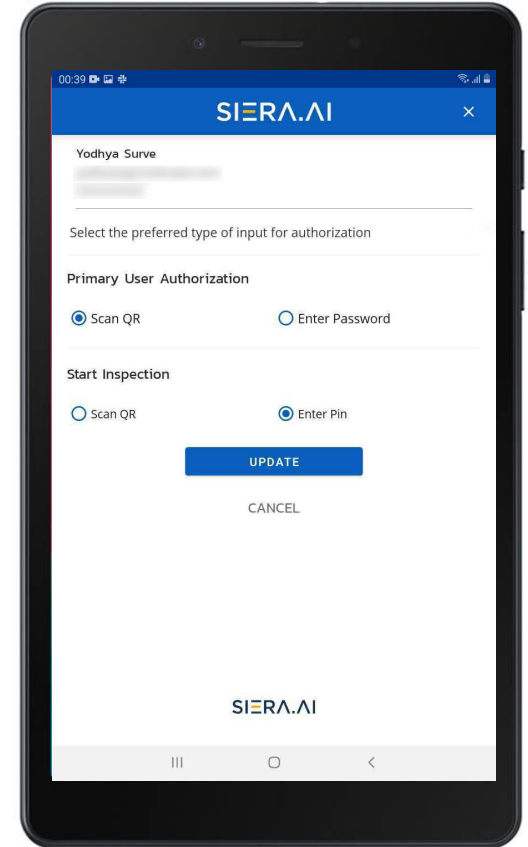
00:39

SIERA.AI ×

Yodhya Surve
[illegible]
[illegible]

Select the preferred type of input for authorization

Primary User Authorization

Scan QR

Enter Password

Start Inspection

Scan QR

Enter Pin

UPDATE

CANCEL

SIERA.AI